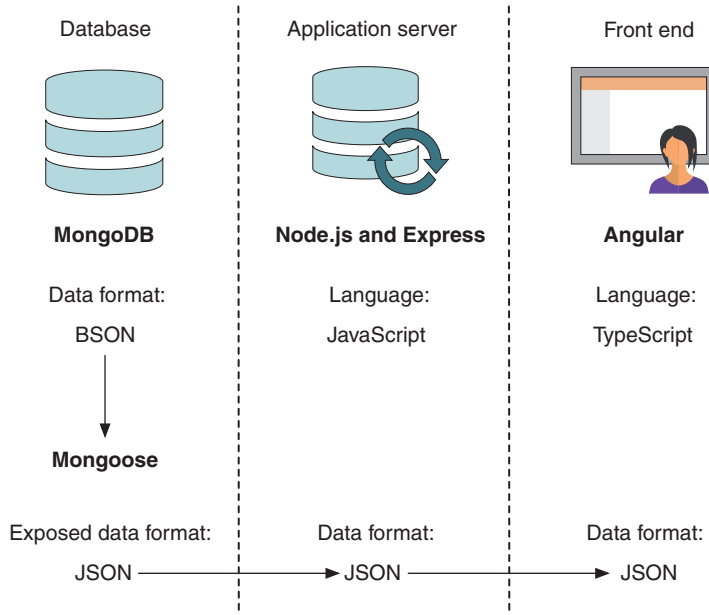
Database

MongoDB

Data format:

BSON

Mongoose

Exposed data format:

JSON

Application server

Node.js and Express

Language:

JavaScript

Data format:

JSON

Front end

Angular

Language:

TypeScript

Data format:

JSON